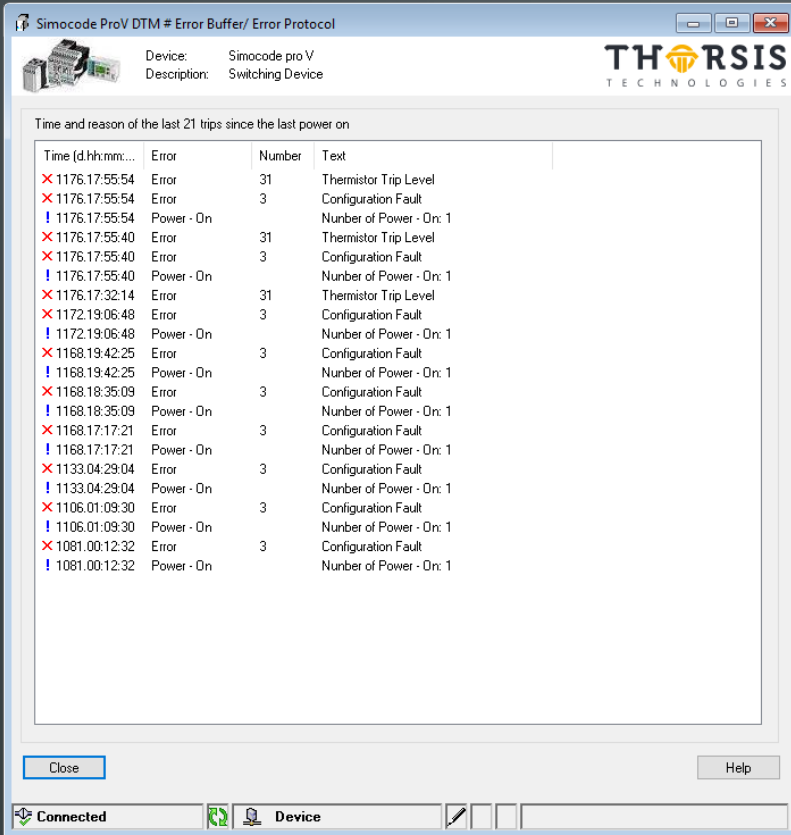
Simocode ProV DTM # Error Buffer/ Error Protocol

Device: Simocode pro V
Description: Switching Device

THORSIS TECHNOLOGIES

Time and reason of the last 21 trips since the last power on

| Time (d.hh:mm:... | Error | Number | Text |
|---|---|---|---|
| 1176.17:55:54 | Error | 31 | Thermistor Trip Level |
| 1176.17:55:54 | Error | 3 | Configuration Fault |
| 1176.17:55:54 | Power - On | | Number of Power - On: 1 |
| 1176.17:55:40 | Error | 31 | Thermistor Trip Level |
| 1176.17:55:40 | Error | 3 | Configuration Fault |
| 1176.17:55:40 | Power - On | | Number of Power - On: 1 |
| 1176.17:32:14 | Error | 31 | Thermistor Trip Level |
| 1172.19:06:48 | Error | 3 | Configuration Fault |
| 1172.19:06:48 | Power - On | | Number of Power - On: 1 |
| 1168.19:42:25 | Error | 3 | Configuration Fault |
| 1168.19:42:25 | Power - On | | Number of Power - On: 1 |
| 1168.18:35:09 | Error | 3 | Configuration Fault |
| 1168.18:35:09 | Power - On | | Number of Power - On: 1 |
| 1168.17:17:21 | Error | 3 | Configuration Fault |
| 1168.17:17:21 | Power - On | | Number of Power - On: 1 |
| 1133.04:29:04 | Error | 3 | Configuration Fault |
| 1133.04:29:04 | Power - On | | Number of Power - On: 1 |
| 1106.01:09:30 | Error | 3 | Configuration Fault |
| 1106.01:09:30 | Power - On | | Number of Power - On: 1 |
| 1081.00:12:32 | Error | 3 | Configuration Fault |
| 1081.00:12:32 | Power - On | | Number of Power - On: 1 |

Close
Help

Connected
Device